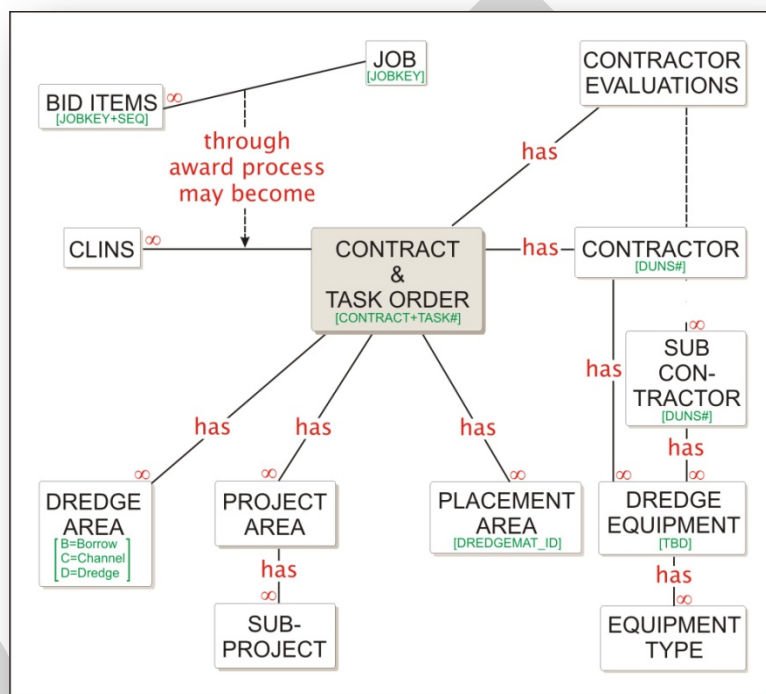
JOB
[JOBKEY]

BID ITEMS $\infty$
[JOBKEY+SEQ]

through award process may become

CONTRACTOR EVALUATIONS

has

CLINS $\infty$

CONTRACT & TASK ORDER
[CONTRACT+TASK#]

has

CONTRACTOR
[DUNS#]

$\infty$
SUB CONTRACTOR
[DUNS#]

has

has $\infty$

has

has

has

$\infty$
DREDGE AREA
B=Borrow
C=Channel
D=Dredge

$\infty$
PROJECT AREA

has
$\infty$

SUB-PROJECT

$\infty$
PLACEMENT AREA
[DREDGEMAT_ID]

$\infty$ $\infty$
DREDGE EQUIPMENT
[TBD]

has
$\infty$

EQUIPMENT TYPE